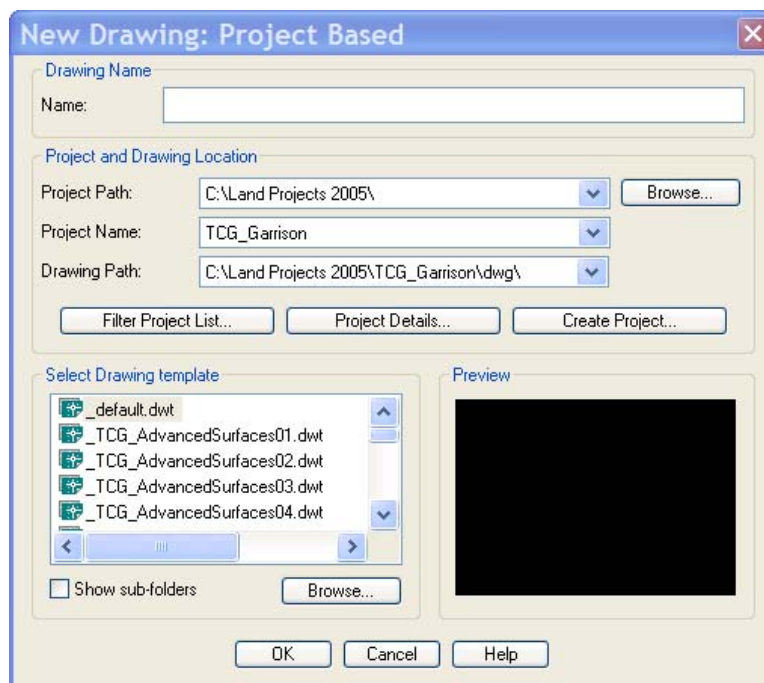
New Drawing: Project Based

Drawing Name

Name:

Project and Drawing Location

Project Path: C:\Land Projects 2005\ Browse...

Project Name: TCG_Garrison

Drawing Path: C:\Land Projects 2005\TCG_Garrison\dwg\

Filter Project List... Project Details... Create Project...

Select Drawing template

_default.dwt
_TCG_AdvancedSurfaces01.dwt
_TCG_AdvancedSurfaces02.dwt
_TCG_AdvancedSurfaces03.dwt
_TCG_AdvancedSurfaces04.dwt

Show sub-folders Browse...

Preview

OK Cancel Help